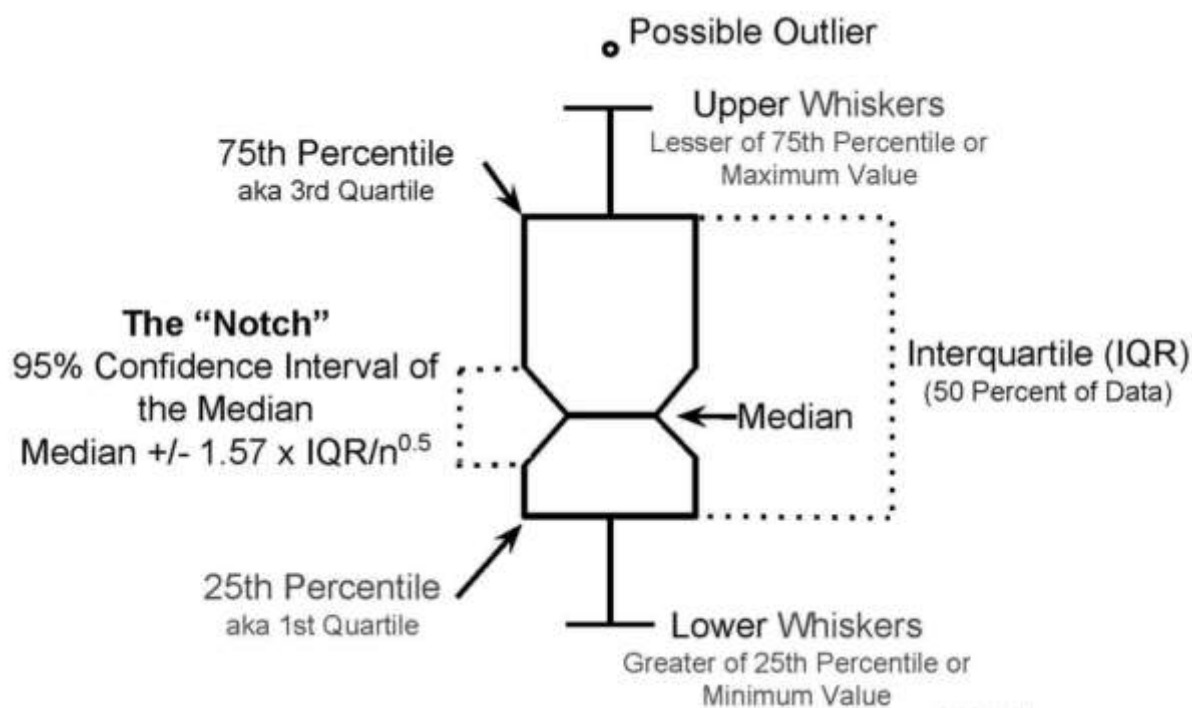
Possible Outlier

Upper Whiskers
Lesser of 75th Percentile or Maximum Value

75th Percentile
aka 3rd Quartile

The “Notch”
95% Confidence Interval of the Median
Median +/- 1.57 x IQR/$n^{0.5}$

Interquartile (IQR)
(50 Percent of Data)

Median

25th Percentile
aka 1st Quartile

Lower Whiskers
Greater of 25th Percentile or Minimum Value